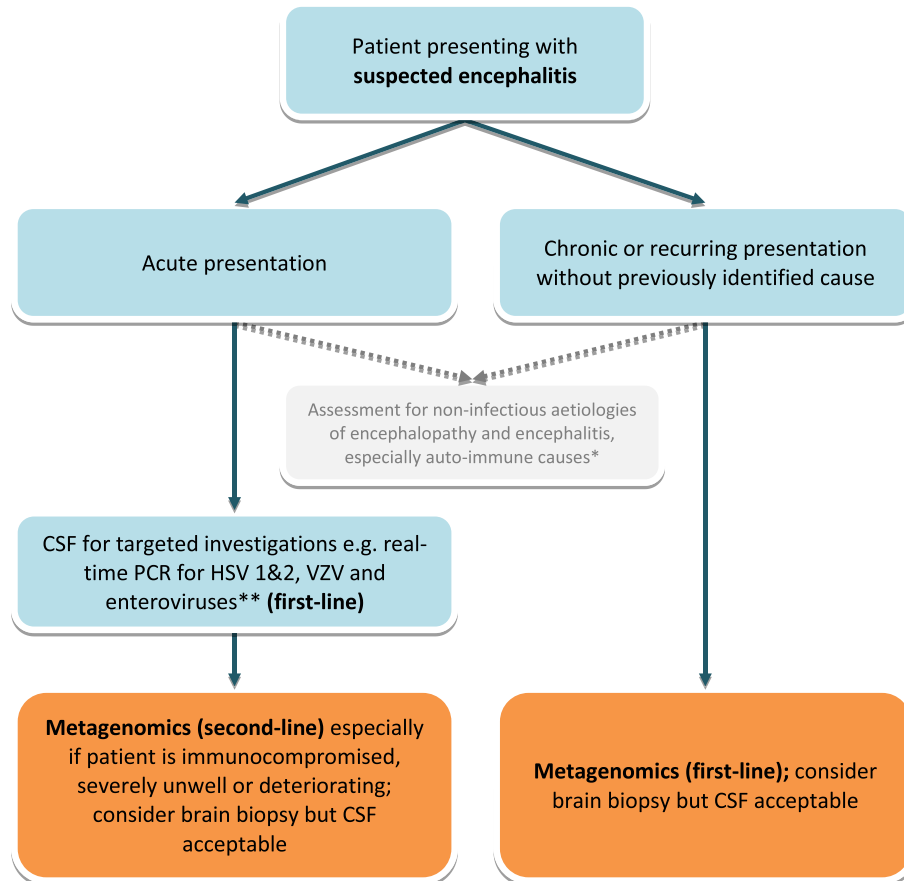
Patient presenting with **suspected encephalitis**

Acute presentation

Chronic or recurring presentation without previously identified cause

Assessment for non-infectious aetiologies of encephalopathy and encephalitis, especially auto-immune causes*

CSF for targeted investigations e.g. real-time PCR for HSV 1&2, VZV and enteroviruses** **(first-line)**

**Metagenomics (second-line)** especially if patient is immunocompromised, severely unwell or deteriorating; consider brain biopsy but CSF acceptable

**Metagenomics (first-line);** consider brain biopsy but CSF acceptable